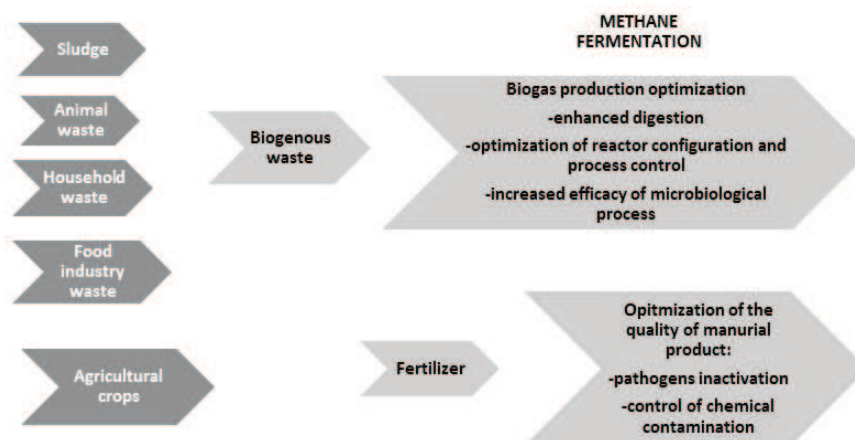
Sludge

Animal waste

Household waste

Food industry waste

Agricultural crops

Biogenous waste

Fertilizer

METHANE FERMENTATION

Biogas production optimization

-enhanced digestion

-optimization of reactor configuration and process control

-increased efficacy of microbiological process

Opitmization of the quality of manurial product:

-pathogens inactivation

-control of chemical contamination